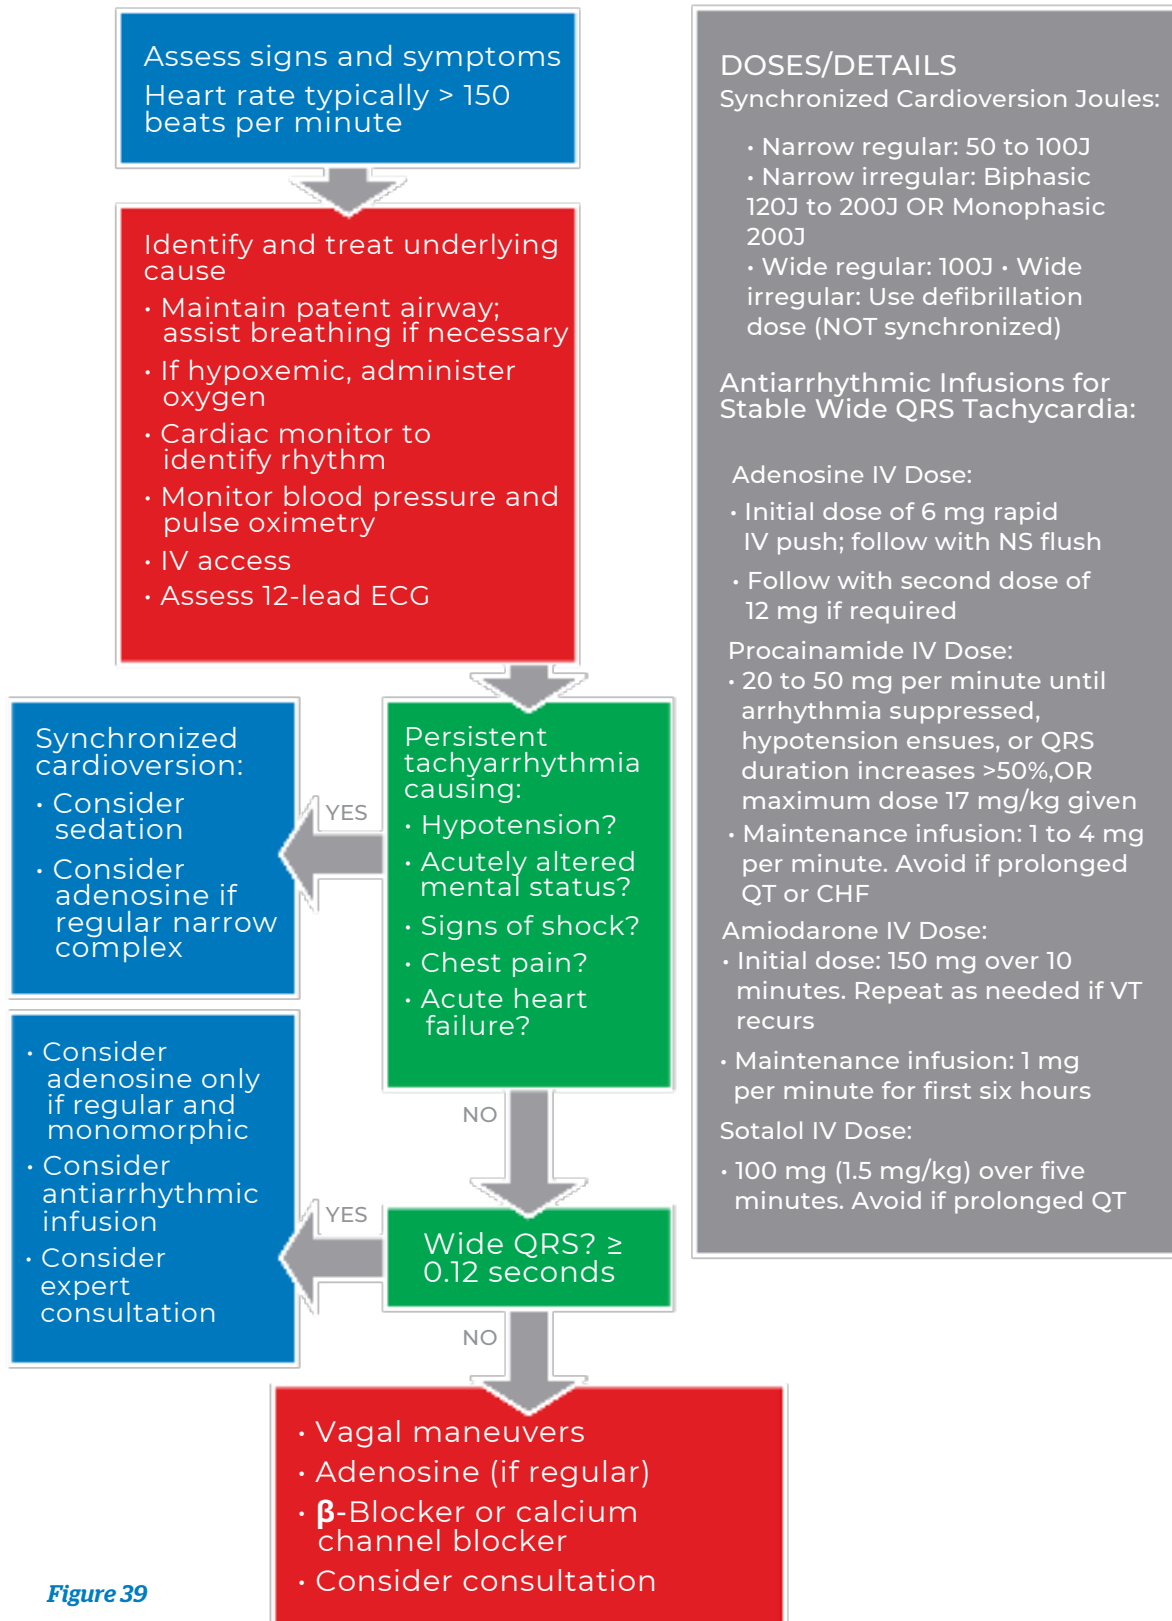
Assess signs and symptoms
Heart rate typically > 150 beats per minute

Identify and treat underlying cause
• Maintain patent airway; assist breathing if necessary
• If hypoxemic, administer oxygen
• Cardiac monitor to identify rhythm
• Monitor blood pressure and pulse oximetry
• IV access
• Assess 12-lead ECG

Synchronized cardioversion:
• Consider sedation
• Consider adenosine if regular narrow complex

YES

Persistent tachyarrhythmia causing:
• Hypotension?
• Acutely altered mental status?
• Signs of shock?
• Chest pain?
• Acute heart failure?

NO

• Consider adenosine only if regular and monomorphic
• Consider antiarrhythmic infusion
• Consider expert consultation

YES

Wide QRS? ≥ 0.12 seconds

NO

• Vagal maneuvers
• Adenosine (if regular)
• β-Blocker or calcium channel blocker
• Consider consultation

Figure 39

DOSES/DETAILS
Synchronized Cardioversion Joules:
• Narrow regular: 50 to 100J
• Narrow irregular: Biphasic 120J to 200J OR Monophasic 200J
• Wide regular: 100J • Wide irregular: Use defibrillation dose (NOT synchronized)

Antiarrhythmic Infusions for Stable Wide QRS Tachycardia:

Adenosine IV Dose:
• Initial dose of 6 mg rapid IV push; follow with NS flush
• Follow with second dose of 12 mg if required
Procainamide IV Dose:
• 20 to 50 mg per minute until arrhythmia suppressed, hypotension ensues, or QRS duration increases >50%,OR maximum dose 17 mg/kg given
• Maintenance infusion: 1 to 4 mg per minute. Avoid if prolonged QT or CHF
Amiodarone IV Dose:
• Initial dose: 150 mg over 10 minutes. Repeat as needed if VT recurs
• Maintenance infusion: 1 mg per minute for first six hours
Sotalol IV Dose:
• 100 mg (1.5 mg/kg) over five minutes. Avoid if prolonged QT